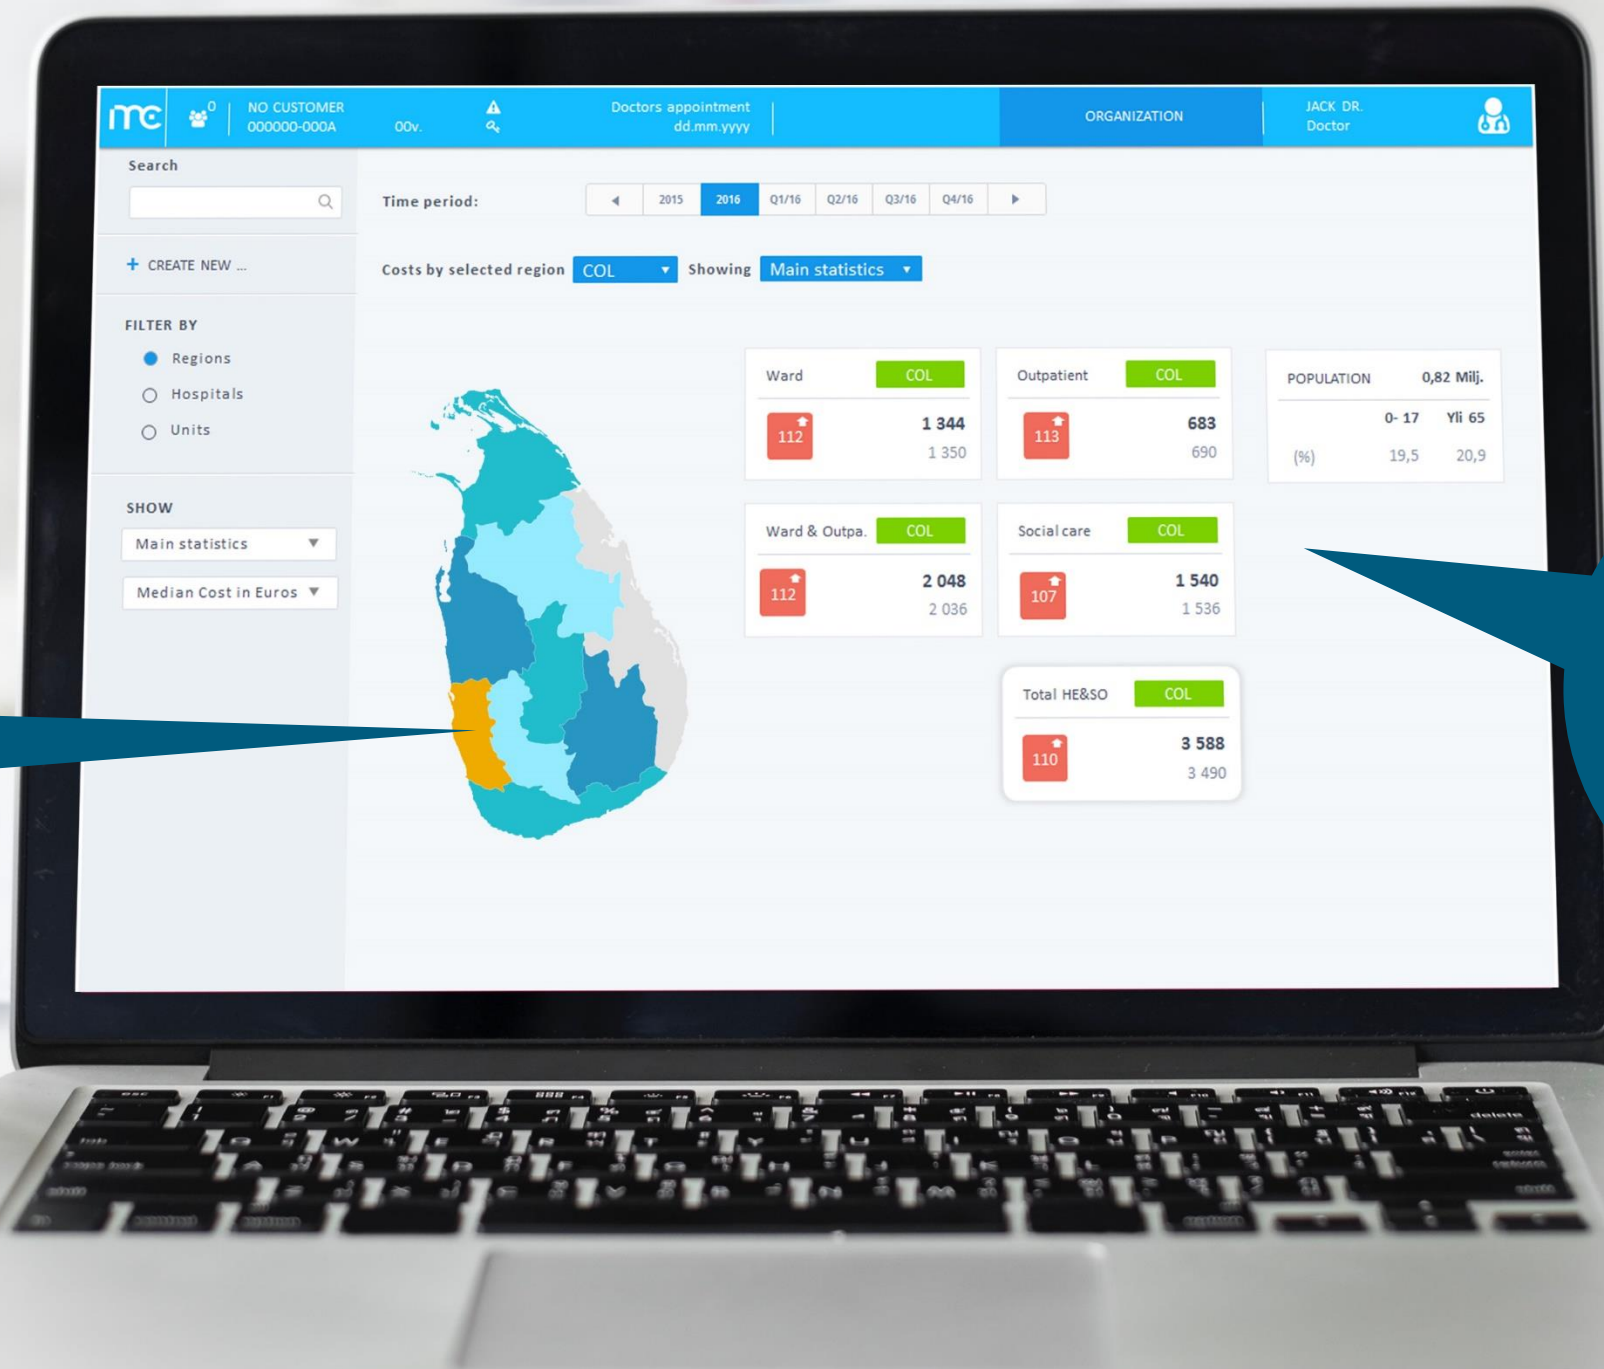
mc 0 NO CUSTOMER 000000-000A 00v. Doctors appointment dd.mm.yyyy ORGANIZATION JACK DR. Doctor

Search

+ CREATE NEW ...

FILTER BY
Regions
Hospitals
Units

SHOW
Main statistics
Median Cost in Euros

Time period: 2015 2016 Q1/16 Q2/16 Q3/16 Q4/16

Costs by selected region COL Showing Main statistics

| Ward | COL |
|---|---|
| 112 | 1 344 |
| | 1 350 |

| Outpatient | COL |
|---|---|
| 113 | 683 |
| | 690 |

| POPULATION | | 0,82 Milj. |
|---|---|---|
| | 0- 17 | Yli 65 |
| (%) | 19,5 | 20,9 |

| Ward & Outpa. | COL |
|---|---|
| 112 | 2 048 |
| | 2 036 |

| Social care | COL |
|---|---|
| 107 | 1 540 |
| | 1 536 |

| Total HE&SO | COL |
|---|---|
| 110 | 3 588 |
| | 3 490 |